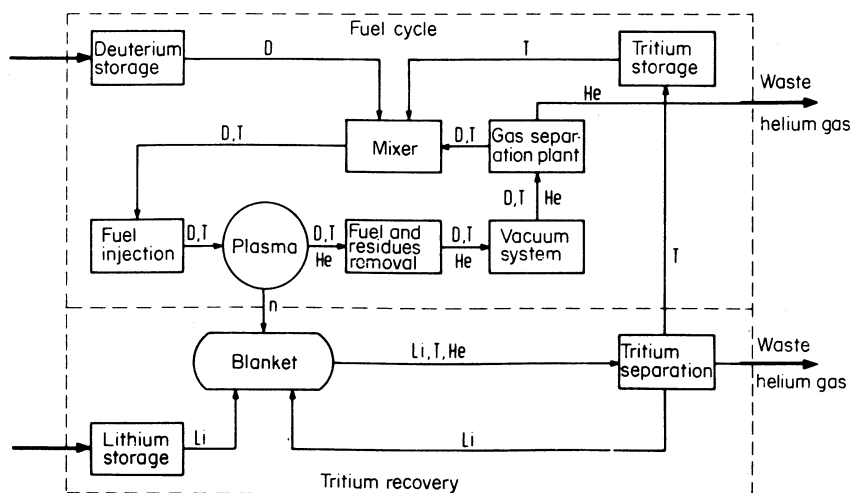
Fuel cycle

Deuterium storage

D

T

Tritium storage

Waste helium gas

He

D,T

Mixer

D,T

Gas separation plant

D,T

He

Fuel injection

D,T

Plasma

D,T

He

Fuel and residues removal

D,T

He

Vacuum system

T

n

Blanket

Li,T,He

Tritium separation

Waste helium gas

Lithium storage

Li

Li

Tritium recovery